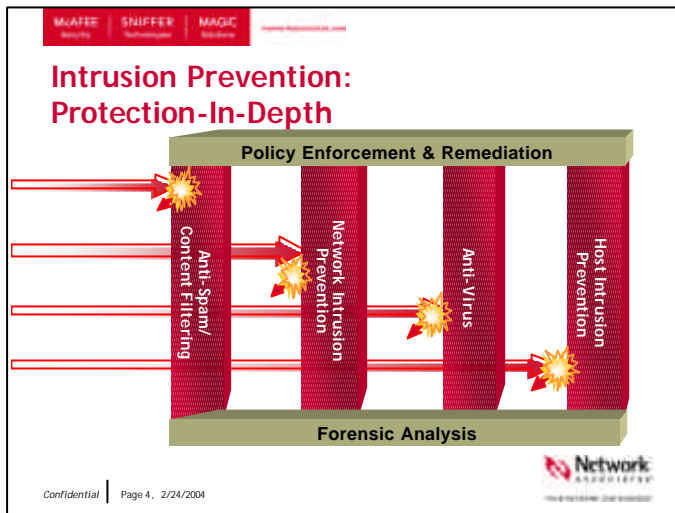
McAFEE | SNIFFER | MAGIC

Intrusion Prevention: Protection-In-Depth

Policy Enforcement & Remediation

Anti-Spam/ Content Filtering

Network Intrusion Prevention

Anti-Virus

Host Intrusion Prevention

Forensic Analysis

Network Associates

Confidential | Page 4, 2/24/2004